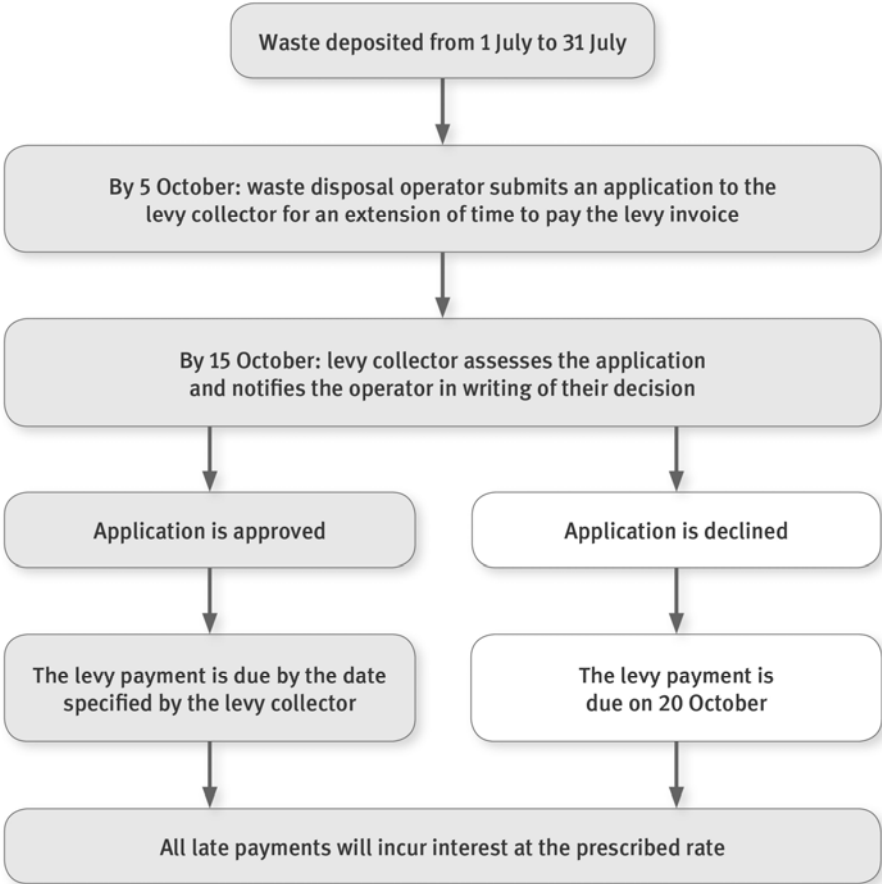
Waste deposited from 1 July to 31 July

By 5 October: waste disposal operator submits an application to the levy collector for an extension of time to pay the levy invoice

By 15 October: levy collector assesses the application and notifies the operator in writing of their decision

Application is approved

Application is declined

The levy payment is due by the date specified by the levy collector

The levy payment is due on 20 October

All late payments will incur interest at the prescribed rate